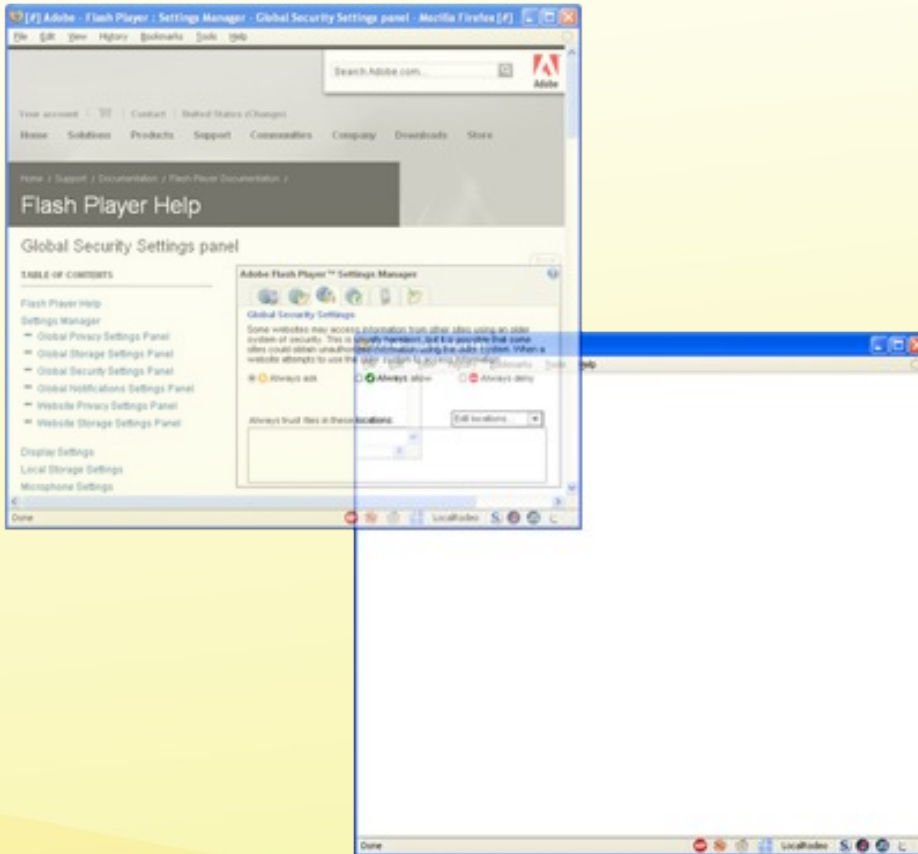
[#] Adobe - Flash Player : Settings Manager - Global Security Settings panel - Mozilla Firefox [#]

File Edit View History Bookmarks Tools Help

Search Adobe.com

Adobe

Your account | Contact | United States (Change)

Home Solutions Products Support Communities Company Downloads Store

Home / Support / Documentation / Flash Player Documentation /

Flash Player Help

Global Security Settings panel

TABLE OF CONTENTS

Flash Player Help
Settings Manager
Global Privacy Settings Panel
Global Storage Settings Panel
Global Security Settings Panel
Global Notifications Settings Panel
Website Privacy Settings Panel
Website Storage Settings Panel

Display Settings
Local Storage Settings
Microphone Settings

Adobe Flash Player™ Settings Manager

Global Security Settings

Some websites may access information from other sites using an older system of security. This is usually harmless, but it is possible that some sites could obtain unauthorized information using the older system. When a website attempts to use the older system to access information:

Always ask
Always allow
Always deny

Always trust files in these locations:

Edit locations...

Done

LocalRodeo

Help

Done

LocalRodeo